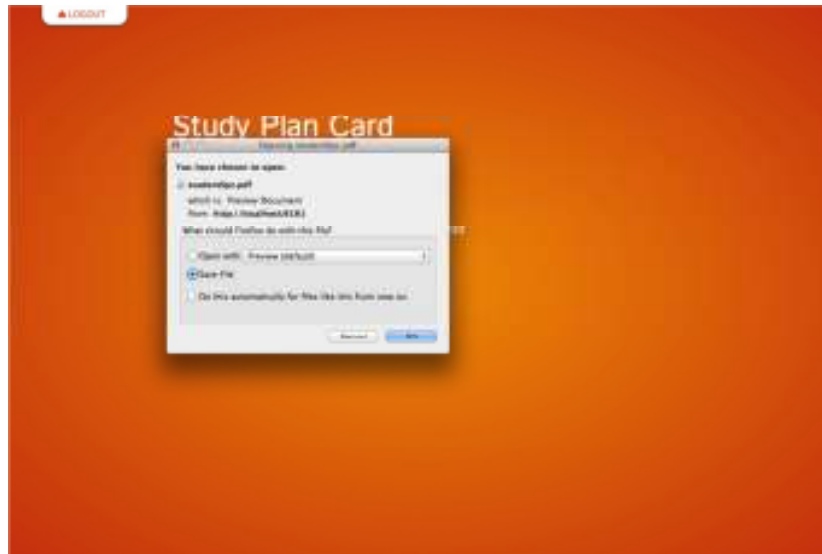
LOGOUT

Study Plan Card

Opening studentplan.pdf

You have chosen to open:

studentplan.pdf

which is: Preview Document
from: http://localhost:8181

What should Firefox do with this file?

Open with: Preview (default)

Save File

Do this automatically for files like this from now on.

Cancel
OK